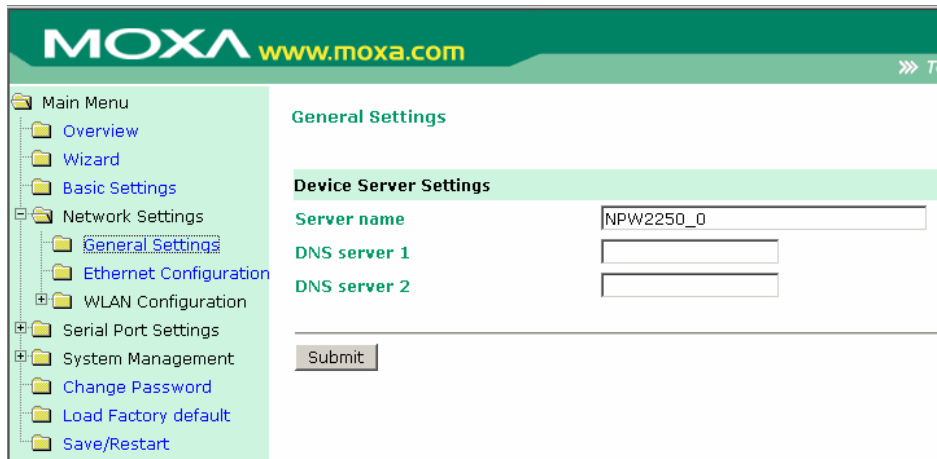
MOXA www.moxa.com

» T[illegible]

Main Menu
Overview
Wizard
Basic Settings
Network Settings
General Settings
Ethernet Configuration
WLAN Configuration
Serial Port Settings
System Management
Change Password
Load Factory default
Save/Restart

General Settings

Device Server Settings

| Server name | NPW2250_0 |
|---|---|
| DNS server 1 | |
| DNS server 2 | |

Submit